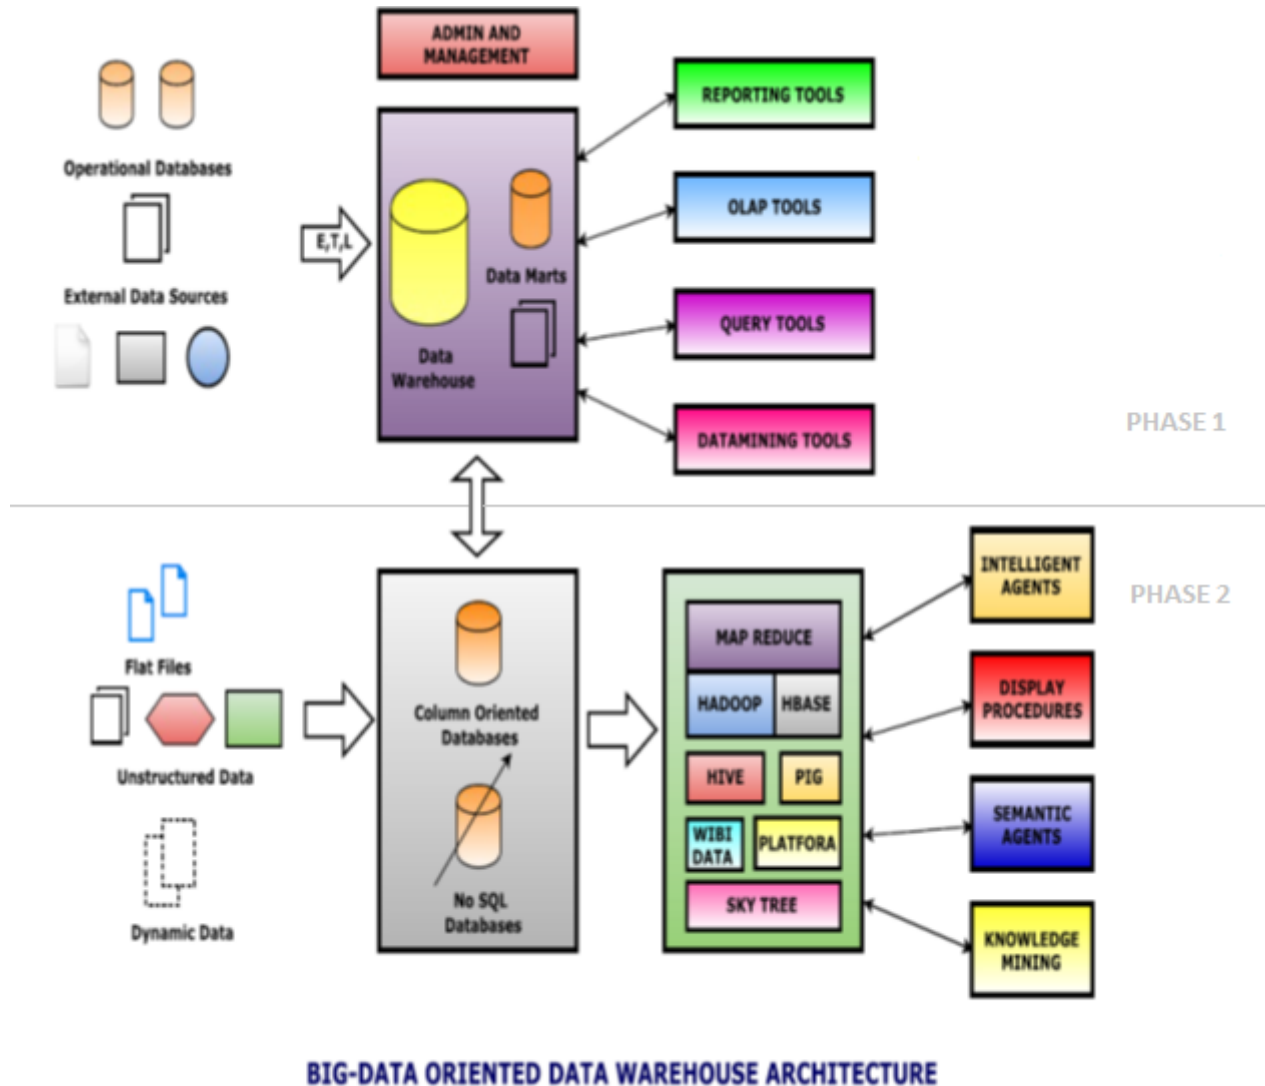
ADMIN AND MANAGEMENT

Operational Databases

External Data Sources

E,T,L

Data Warehouse

Data Marts

REPORTING TOOLS

OLAP TOOLS

QUERY TOOLS

DATAMINING TOOLS

PHASE 1

Flat Files

Unstructured Data

Dynamic Data

Column Oriented Databases

No SQL Databases

MAP REDUCE

HADOOP

HBASE

HIVE

PIG

WIBI DATA

PLATFORA

SKY TREE

INTELLIGENT AGENTS

PHASE 2

DISPLAY PROCEDURES

SEMANTIC AGENTS

KNOWLEDGE MINING

BIG-DATA ORIENTED DATA WAREHOUSE ARCHITECTURE